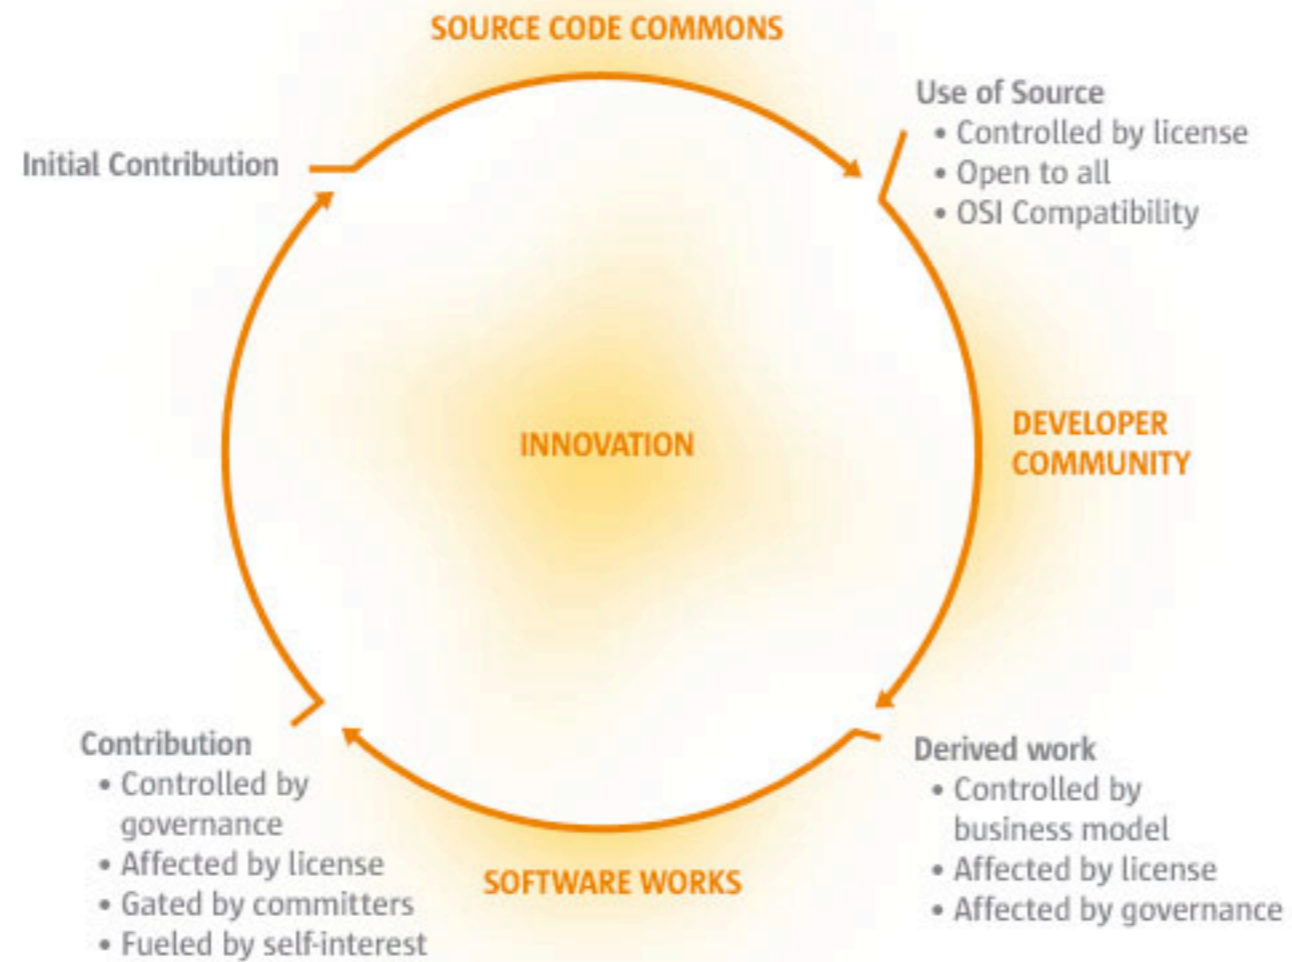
SOURCE CODE COMMONS

Initial Contribution

Use of Source
• Controlled by license
• Open to all
• OSI Compatibility

INNOVATION

DEVELOPER COMMUNITY

Contribution
• Controlled by governance
• Affected by license
• Gated by committers
• Fueled by self-interest

SOFTWARE WORKS

Derived work
• Controlled by business model
• Affected by license
• Affected by governance